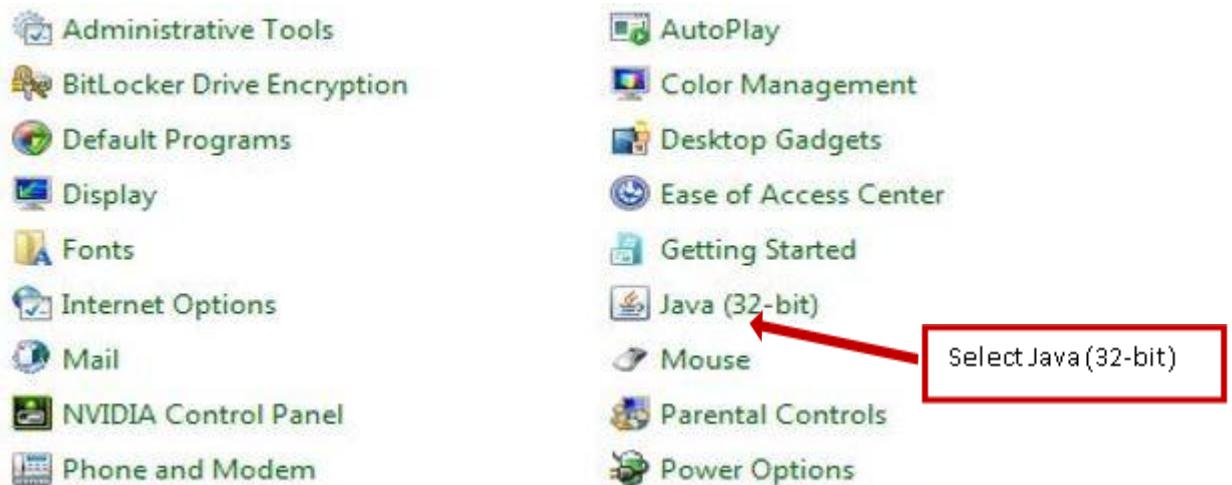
Administrative Tools
BitLocker Drive Encryption
Default Programs
Display
Fonts
Internet Options
Mail
NVIDIA Control Panel
Phone and Modem

AutoPlay
Color Management
Desktop Gadgets
Ease of Access Center
Getting Started
Java (32-bit)
Mouse
Parental Controls
Power Options

Select Java (32-bit)